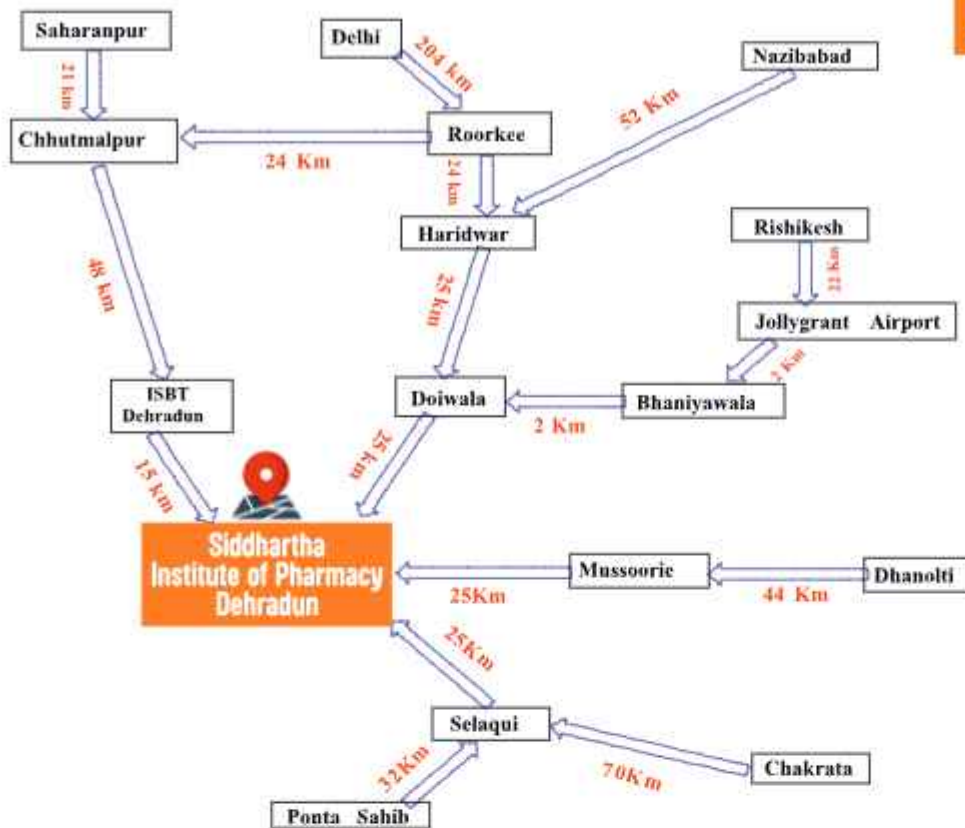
Saharanpur

21 km

Delhi

204 km

Nazibabad

Chhutmalpur

24 Km

Roorkee

52 Km

24 km

Haridwar

Rishikesh

21 km

48 km

25 km

Jollygrant Airport

2 Km

ISBT Dehradun

Doiwala

2 Km

Bhaniyawala

15 km

25 km

Siddhartha Institute of Pharmacy Dehradun

Mussoorie

25Km

44 Km

Dhanolti

25Km

Selaqui

32Km

70Km

Chakrata

Ponta Sahib